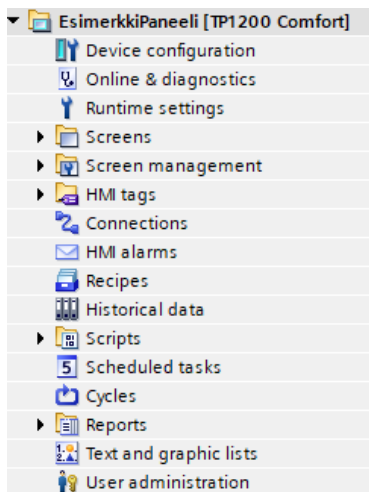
EsimerkkiPaneeli [TP1200 Comfort]
Device configuration
Online & diagnostics
Runtime settings
Screens
Screen management
HMI tags
Connections
HMI alarms
Recipes
Historical data
Scripts
Scheduled tasks
Cycles
Reports
Text and graphic lists
User administration